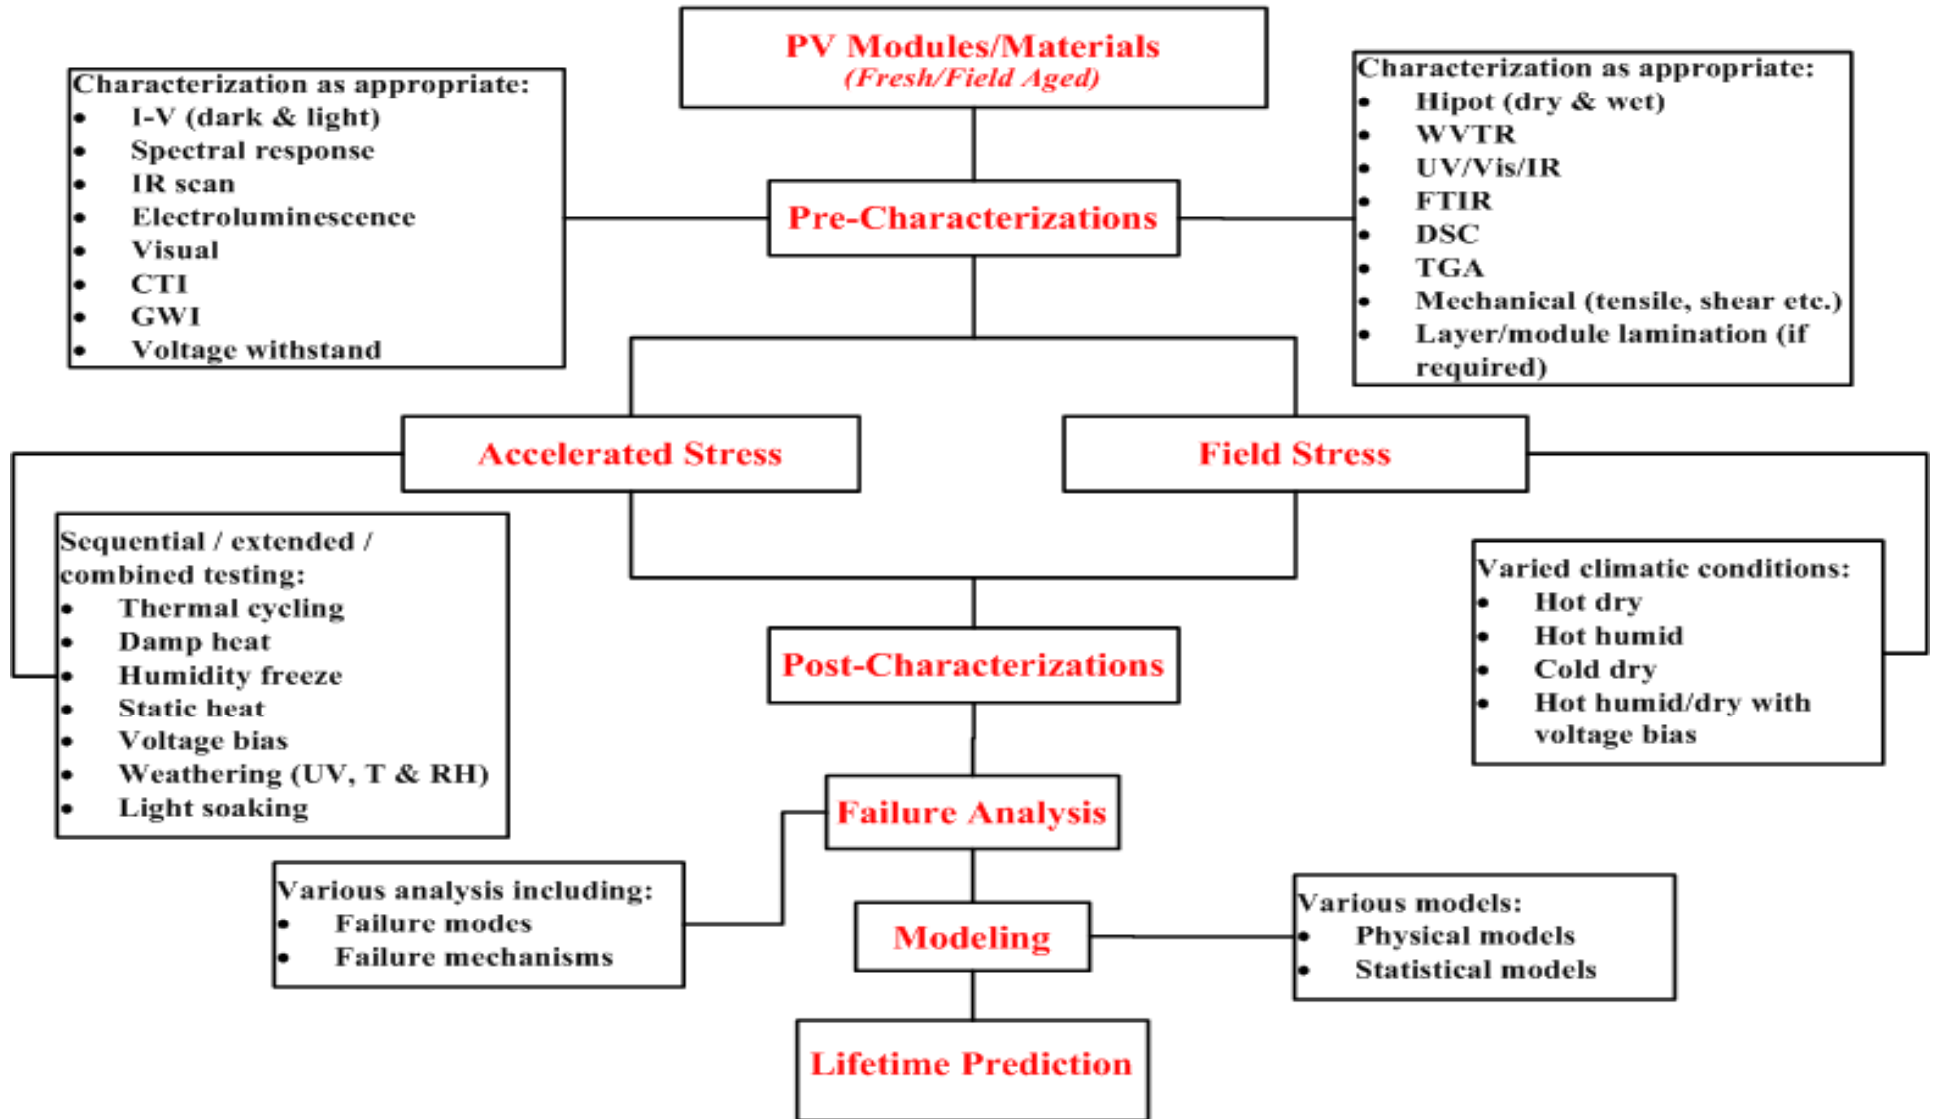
PV Modules/Materials
(Fresh/Field Aged)

Characterization as appropriate:
- I-V (dark & light)
- Spectral response
- IR scan
- Electroluminescence
- Visual
- CTI
- GWI
- Voltage withstand

Pre-Characterizations

Characterization as appropriate:
- Hipot (dry & wet)
- WVTR
- UV/Vis/IR
- FTIR
- DSC
- TGA
- Mechanical (tensile, shear etc.)
- Layer/module lamination (if required)

Accelerated Stress

Field Stress

Sequential / extended / combined testing:
- Thermal cycling
- Damp heat
- Humidity freeze
- Static heat
- Voltage bias
- Weathering (UV, T & RH)
- Light soaking

Varied climatic conditions:
- Hot dry
- Hot humid
- Cold dry
- Hot humid/dry with voltage bias

Post-Characterizations

Failure Analysis

Various analysis including:
- Failure modes
- Failure mechanisms

Modeling

Various models:
- Physical models
- Statistical models

Lifetime Prediction